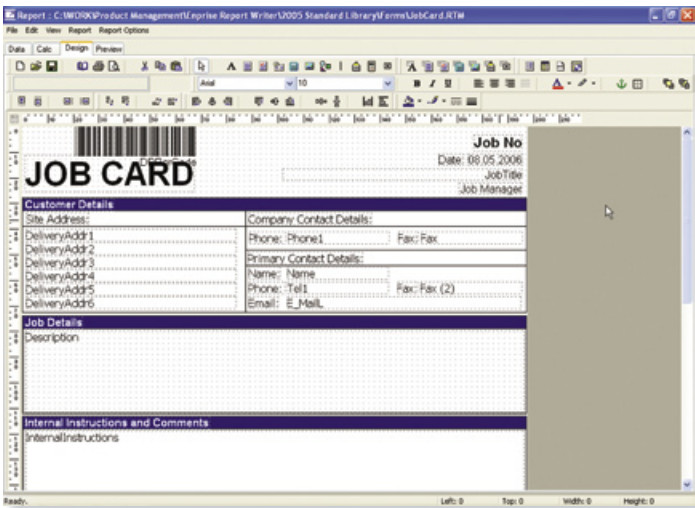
Report : C:\WORK\Product Management\Eprise Report Writer\2005 Standard Library\Forms\JobCard.RTM

File Edit View Report Report Options

Data Calc Design Preview

Arial 10

DBBarCode

JOB CARD

Job No

Date: 08.05.2006

JobTitle

Job Manager

Customer Details

Site Address:

DeliveryAddr1
DeliveryAddr2
DeliveryAddr3
DeliveryAddr4
DeliveryAddr5
DeliveryAddr6

Company Contact Details:

Phone: Phone1

Fax: Fax

Primary Contact Details:

Name: Name

Phone: Tel1

Fax: Fax (2)

Email: E_MailL

Job Details

Description

Internal Instructions and Comments

InternalInstructions

Ready.

Left: 0

Top: 0

Width: 0

Height: 0